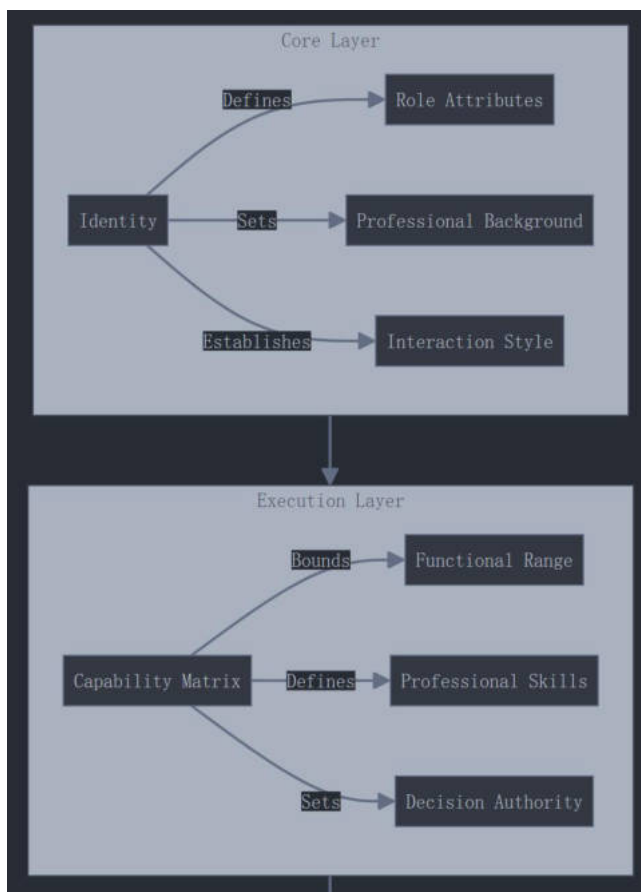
Core Layer

Identity

Defines

Role Attributes

Sets

Professional Background

Establishes

Interaction Style

Execution Layer

Capability Matrix

Bounds

Functional Range

Defines

Professional Skills

Sets

Decision Authority